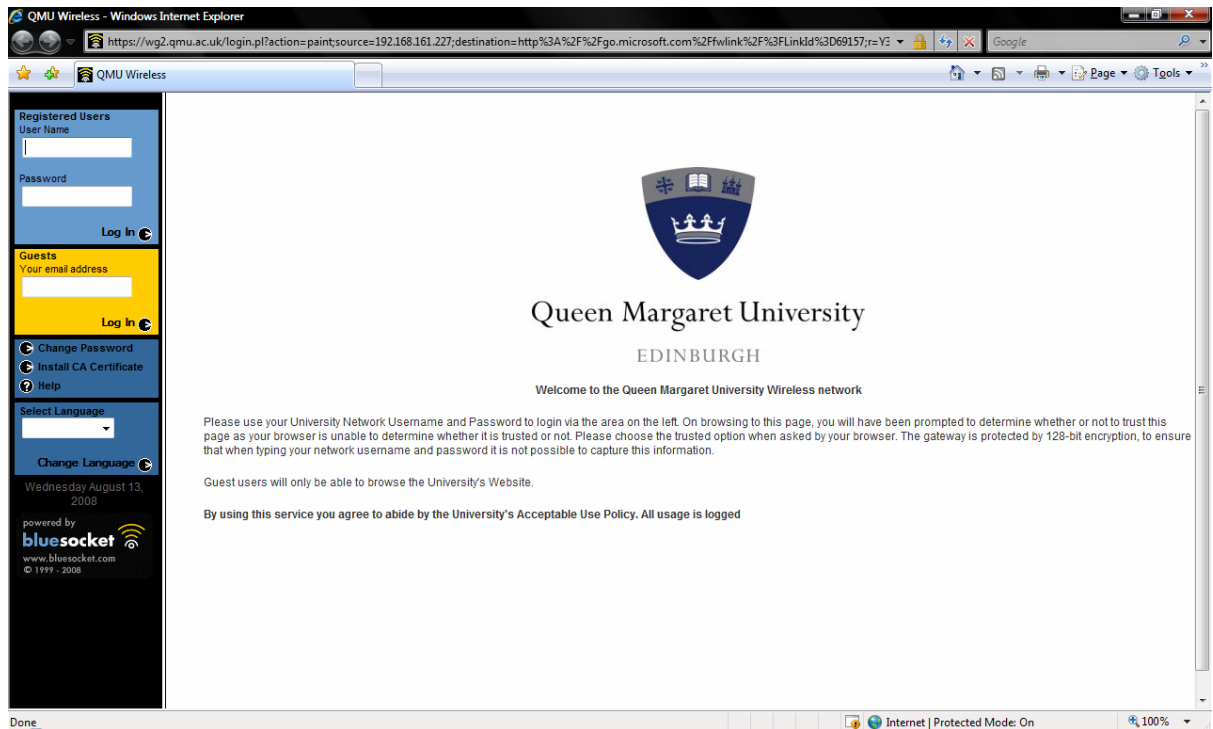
QMU Wireless - Windows Internet Explorer

https://wg2.qmu.ac.uk/login.pl?action=paint;source=192.168.161.227;destination=http%3A%2F%2Fgo.microsoft.com%2Ffwlink%2F%3FLinkId%3D69157;r=Y3

Google

QMU Wireless

Page Tools

Registered Users
User Name

Password

Log In

Guests
Your email address

Log In

Change Password
Install CA Certificate
Help

Select Language

Change Language

Wednesday August 13, 2008

powered by
bluesocket
www.bluesocket.com
© 1999 - 2008

Queen Margaret University

EDINBURGH

Welcome to the Queen Margaret University Wireless network

Please use your University Network Username and Password to login via the area on the left. On browsing to this page, you will have been prompted to determine whether or not to trust this page as your browser is unable to determine whether it is trusted or not. Please choose the trusted option when asked by your browser. The gateway is protected by 128-bit encryption, to ensure that when typing your network username and password it is not possible to capture this information.

Guest users will only be able to browse the University's Website.

By using this service you agree to abide by the University's Acceptable Use Policy. All usage is logged

Done

Internet | Protected Mode: On

100%